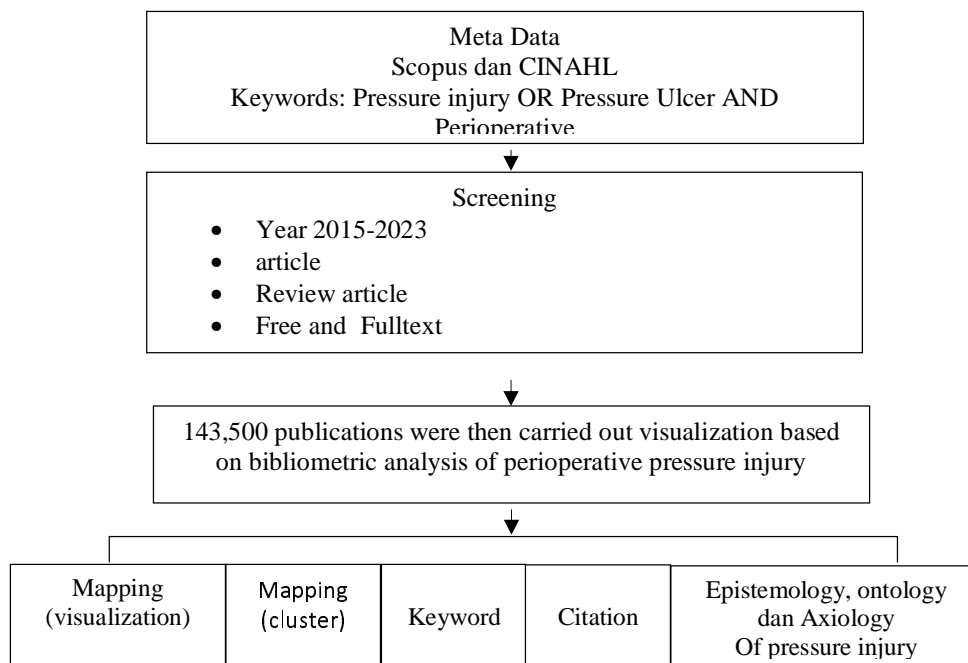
Meta Data
Scopus dan CINAHL
Keywords: Pressure injury OR Pressure Ulcer AND Perioperative

Screening
- Year 2015-2023
- article
- Review article
- Free and Fulltext

143,500 publications were then carried out visualization based on bibliometric analysis of perioperative pressure injury

| Mapping (visualization) | Mapping (cluster) | Keyword | Citation | Epistemology, ontology dan Axiology Of pressure injury |
|---|---|---|---|---|